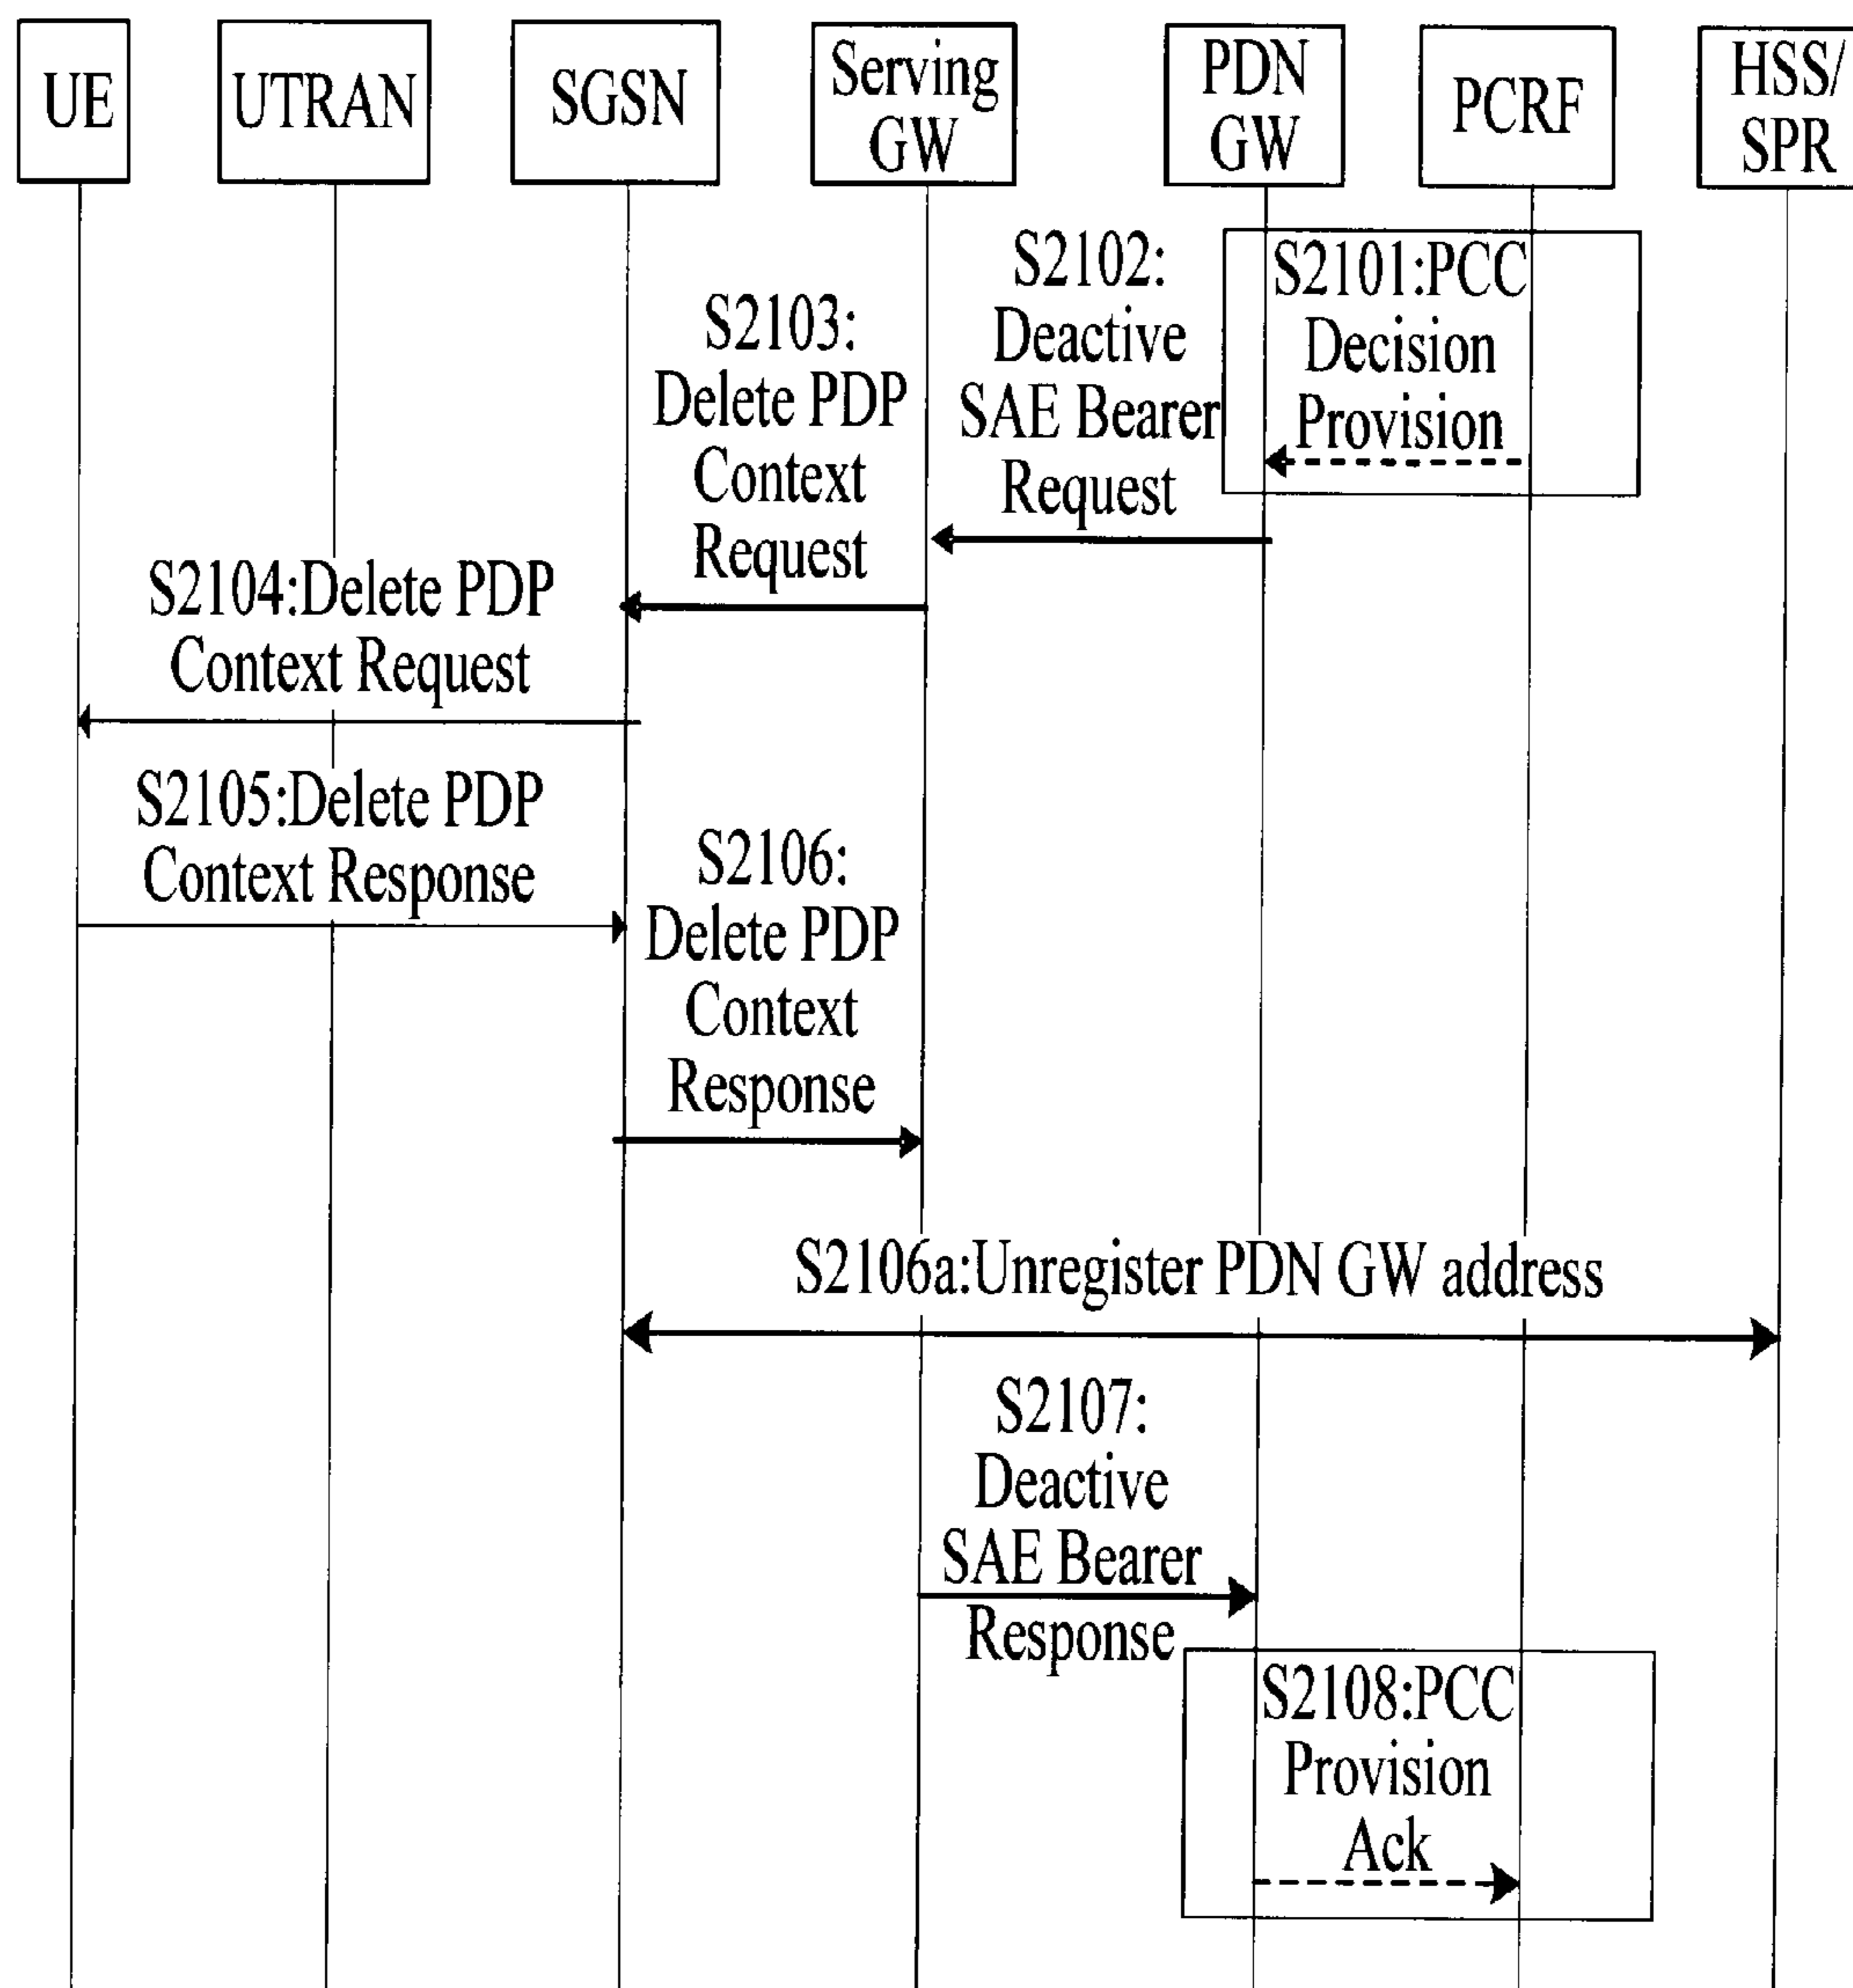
UE

UTRAN

SGSN

Serving GW

PDN GW

PCRF

HSS/ SPR

S2101:PCC Decision Provision

S2102: Deactive SAE Bearer Request

S2103: Delete PDP Context Request

S2104:Delete PDP Context Request

S2105:Delete PDP Context Response

S2106: Delete PDP Context Response

S2106a:Unregister PDN GW address

S2107: Deactive SAE Bearer Response

S2108:PCC Provision Ack